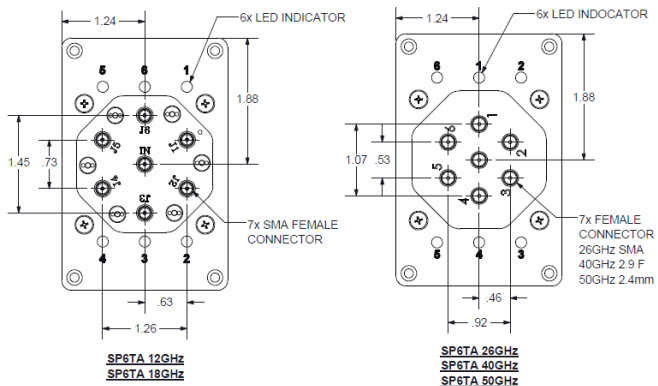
1.24
6x LED INDICATOR
5
6
1
1.88
J6
J5
IN
J1
1.45
.73
J4
J3
J2
7x SMA FEMALE CONNECTOR
4
3
2
.63
1.26
SP6TA 12GHz
SP6TA 18GHz

1.24
6x LED INDOCATOR
6
1
2
1.88
1
6
1.07
.53
5
2
4
3
7x FEMALE CONNECTOR
26GHz SMA
40GHz 2.9 F
50GHz 2.4mm
5
4
3
.46
.92
SP6TA 26GHz
SP6TA 40GHz
SP6TA 50GHz